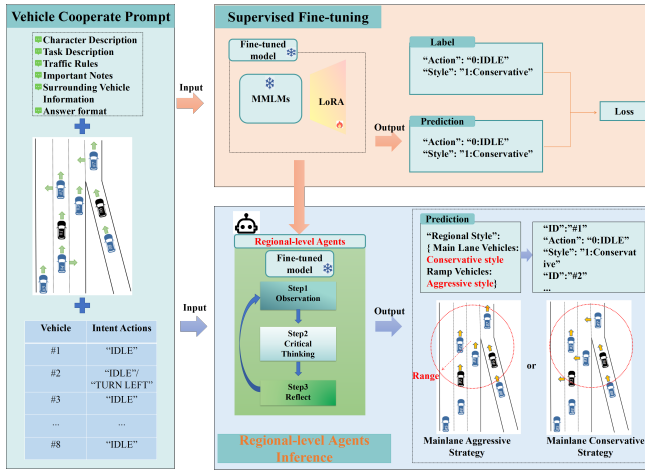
Vehicle Cooperate Prompt

Character Description
Task Description
Traffic Rules
Important Notes
Surrounding Vehicle Information
Answer format

| Vehicle | Intent Actions |
|---|---|
| #1 | “IDLE” |
| #2 | “IDLE”/ “TURN LEFT” |
| #3 | “IDLE” |
| ... | ... |
| #8 | “IDLE” |

Input

Supervised Fine-tuning

Fine-tuned model

MMLMs

LoRA

Label
“Action”: “0:IDLE”
“Style”: “1:Conservative”

Output

Prediction
“Action”: “0:IDLE”
“Style”: “1:Conservative”

Loss

Input

Regional-level Agents

Fine-tuned model

Step1 Observation

Step2 Critical Thinking

Step3 Reflect

Regional-level Agents Inference

Output

Prediction
“Regional Style”:
{ Main Lane Vehicles: Conservative style
Ramp Vehicles: Aggressive style}

“ID”:“#1”
“Action”: “0:IDLE”
“Style”: “1:Conservative”
“ID”:“#2”
...

Range

or

Mainlane Aggressive Strategy

Mainlane Conservative Strategy